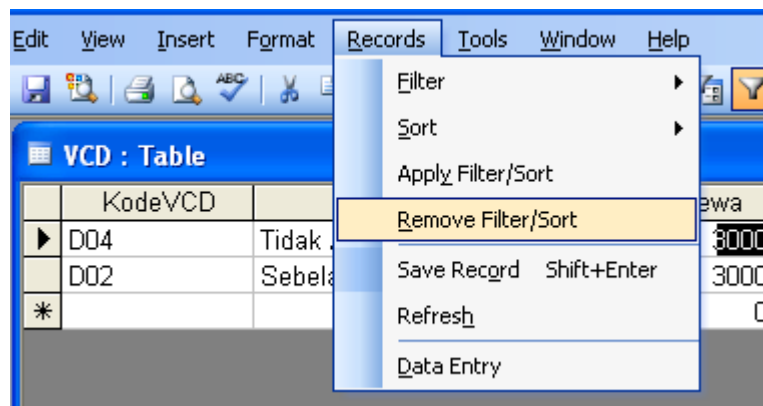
Edit View Insert Format Records Tools Window Help

VCD : Table

| KodeVCD | | ewa |
|---|---|---|
| D04 | Tidak . | 3000 |
| D02 | Sebela | 3000 |
| | | 0 |

Filter
Sort
Apply Filter/Sort
Remove Filter/Sort
Save Record Shift+Enter
Refresh
Data Entry